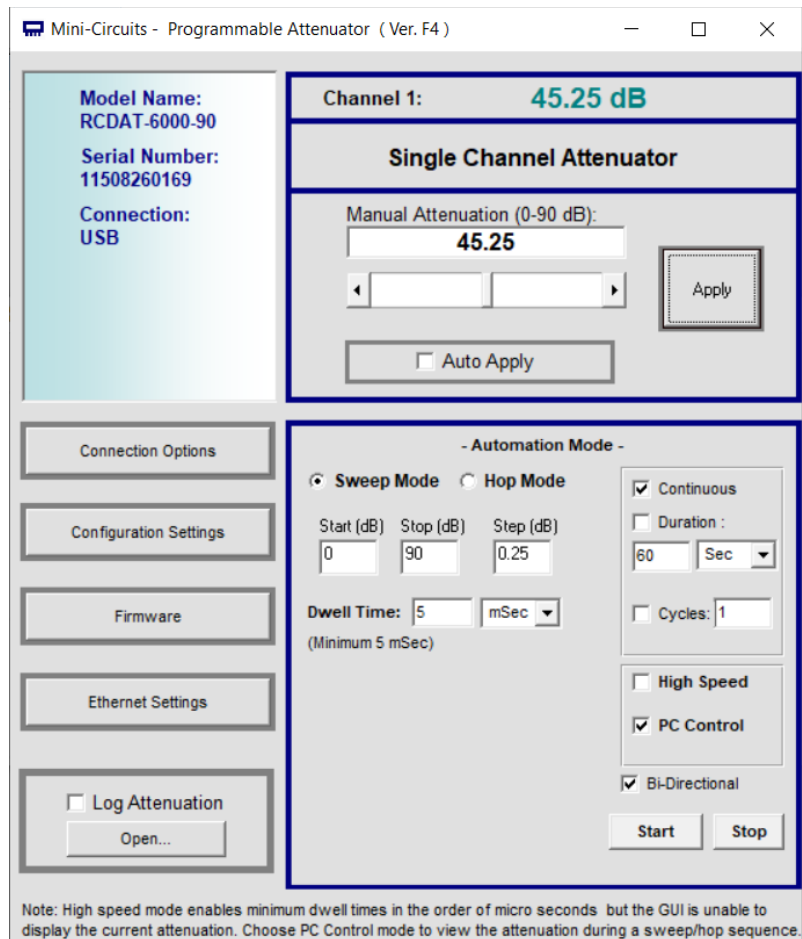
Mini-Circuits - Programmable Attenuator ( Ver. F4 )

Model Name:
RCDAT-6000-90

Serial Number:
11508260169

Connection:
USB

Channel 1: 45.25 dB

Single Channel Attenuator

Manual Attenuation (0-90 dB):
45.25

Apply

Auto Apply

Connection Options

Configuration Settings

Firmware

Ethernet Settings

Log Attenuation
Open...

- Automation Mode -

Sweep Mode
Hop Mode

Start (dB) Stop (dB) Step (dB)
0 90 0.25

Dwell Time: 5 mSec
(Minimum 5 mSec)

Continuous
Duration :
60 Sec
Cycles: 1

High Speed
PC Control

Bi-Directional

Start
Stop

Note: High speed mode enables minimum dwell times in the order of micro seconds but the GUI is unable to display the current attenuation. Choose PC Control mode to view the attenuation during a sweep/hop sequence.